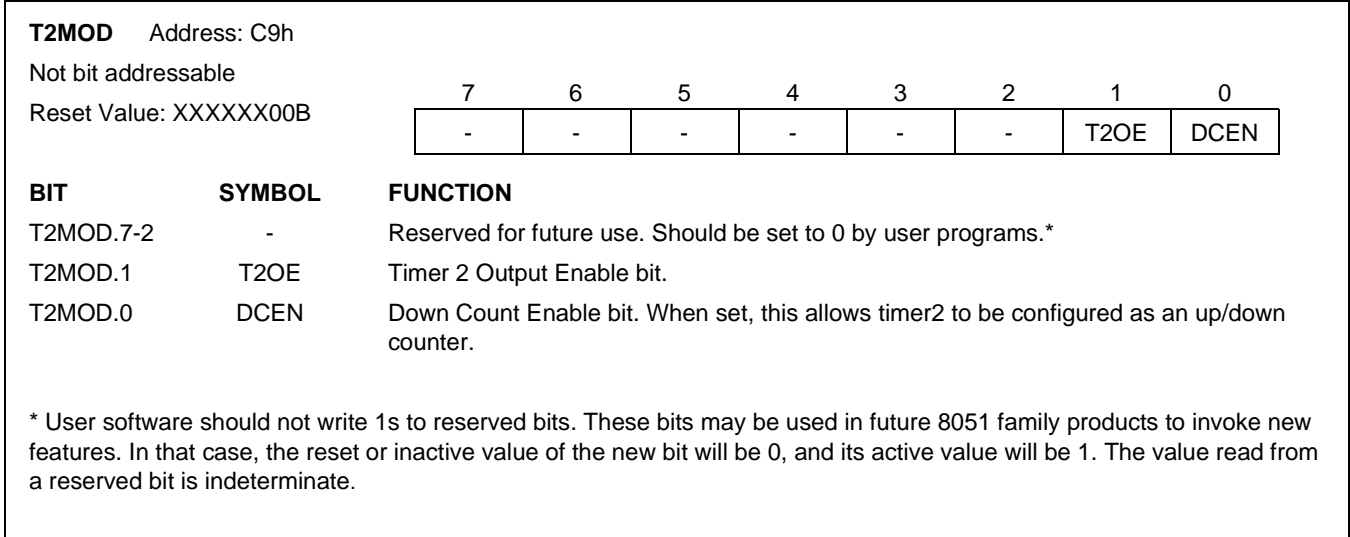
**T2MOD** Address: C9h

Not bit addressable

Reset Value: XXXXXX00B

| 7 | 6 | 5 | 4 | 3 | 2 | 1 | 0 |
|---|---|---|---|---|---|---|---|
| - | - | - | - | - | - | T2OE | DCEN |

| BIT | SYMBOL | FUNCTION |
|---|---|---|
| T2MOD.7-2 | - | Reserved for future use. Should be set to 0 by user programs.* |
| T2MOD.1 | T2OE | Timer 2 Output Enable bit. |
| T2MOD.0 | DCEN | Down Count Enable bit. When set, this allows timer2 to be configured as an up/down counter. |

* User software should not write 1s to reserved bits. These bits may be used in future 8051 family products to invoke new features. In that case, the reset or inactive value of the new bit will be 0, and its active value will be 1. The value read from a reserved bit is indeterminate.